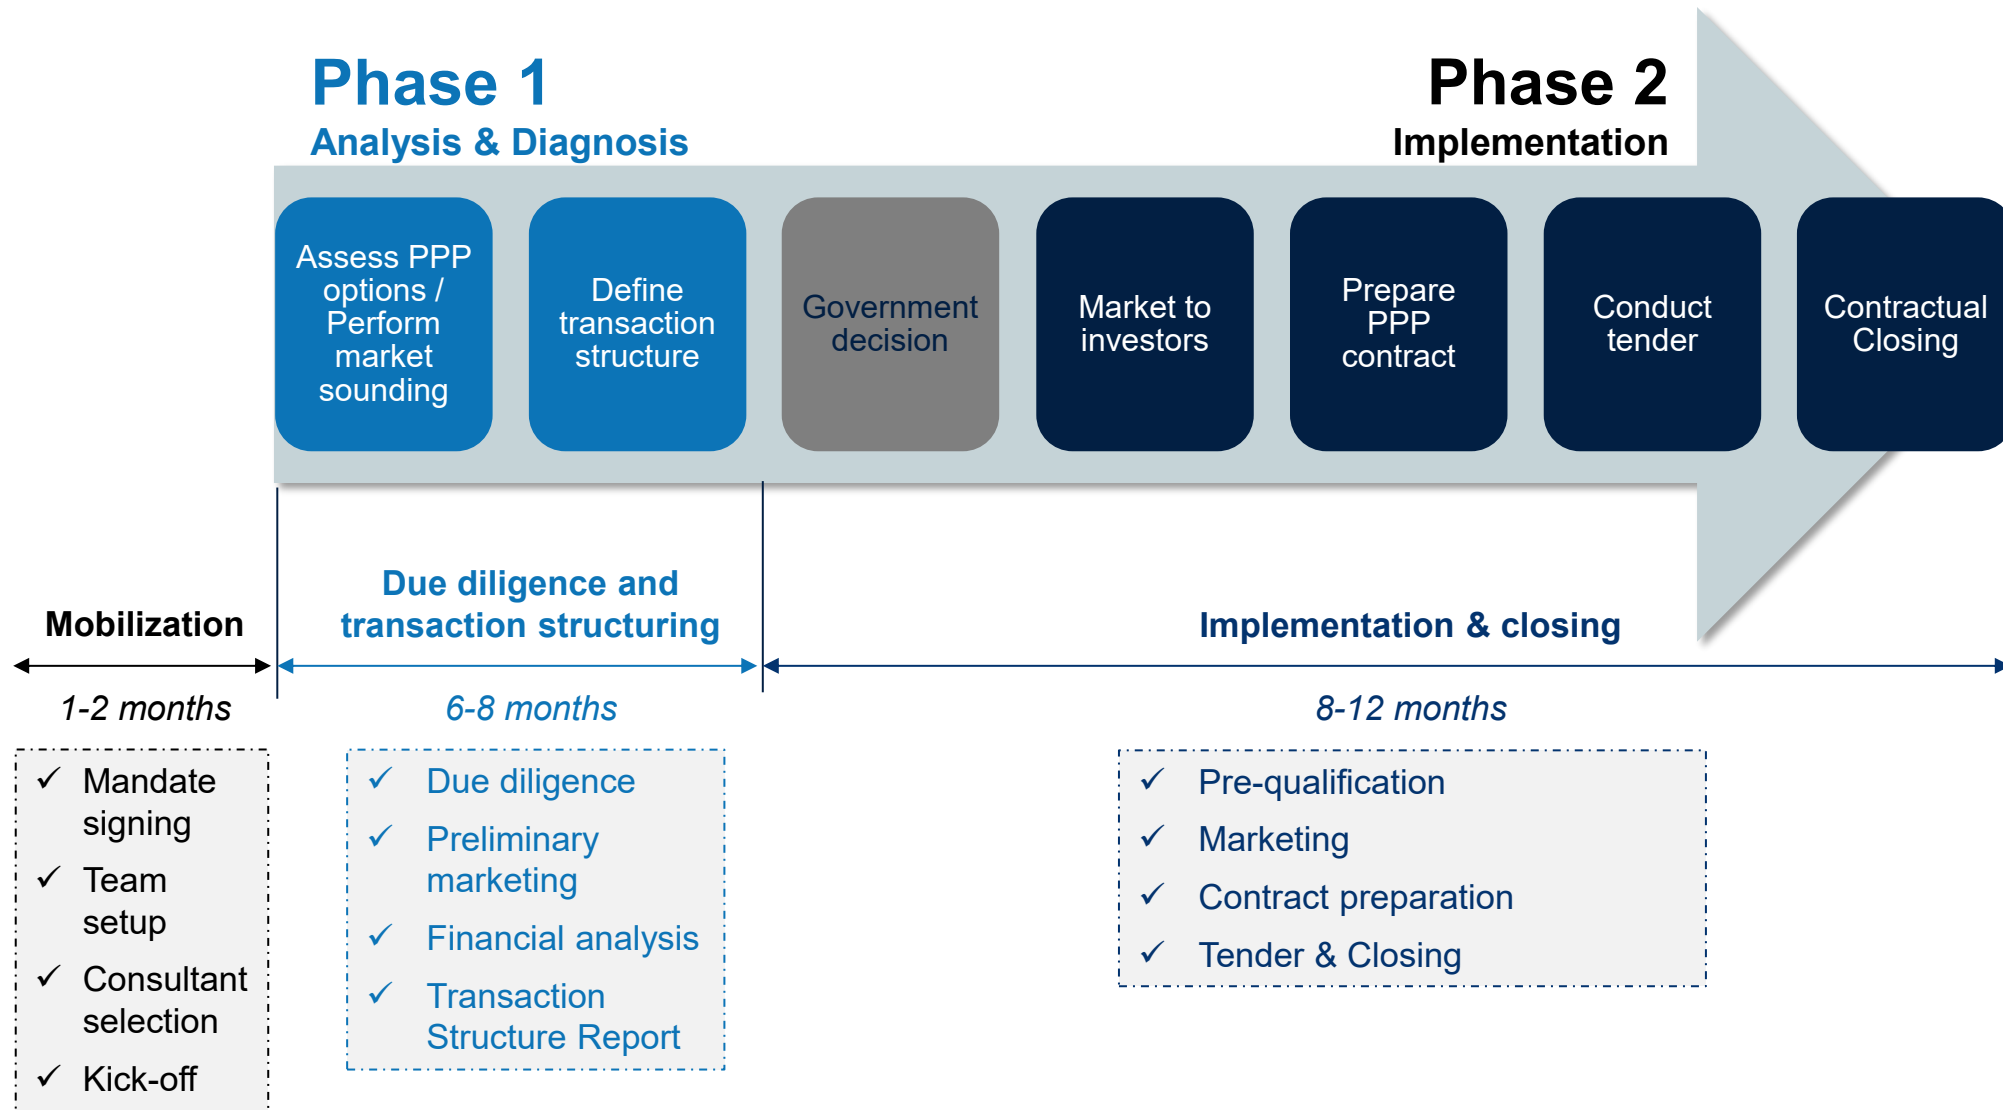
Phase 1
Analysis & Diagnosis

Phase 2
Implementation

Assess PPP options / Perform market sounding

Define transaction structure

Government decision

Market to investors

Prepare PPP contract

Conduct tender

Contractual Closing

Mobilization

1-2 months

✓ Mandate signing
✓ Team setup
✓ Consultant selection
✓ Kick-off

Due diligence and transaction structuring

6-8 months

✓ Due diligence
✓ Preliminary marketing
✓ Financial analysis
✓ Transaction Structure Report

Implementation & closing

8-12 months

✓ Pre-qualification
✓ Marketing
✓ Contract preparation
✓ Tender & Closing